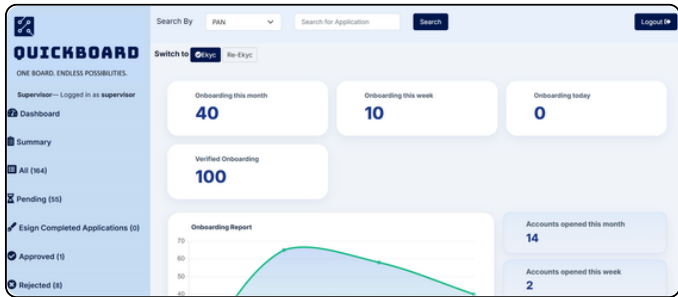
QUICKBOARD
ONE BOARD. ENDLESS POSSIBILITIES.

Supervisor— Logged in as supervisor

Dashboard
Summary
All (164)
Pending (55)
Esign Completed Applications (0)
Approved (1)
Rejected (8)

Search By PAN
Search for Application
Search
Logout

Switch to Ekyc Re-Ekyc

Onboarding this month
40

Onboarding this week
10

Onboarding today
0

Verified Onboarding
100

Onboarding Report
70
60
50
40

Accounts opened this month
14

Accounts opened this week
2